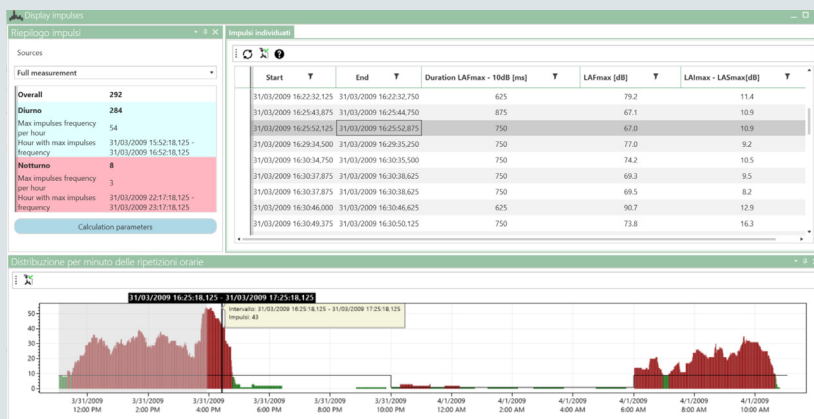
Display impulses

Riepilogo impulsi

Sources

Full measurement

| Overall | 292 |
|---|---|
| Diurno | 284 |
| Max impulses frequency per hour | 54 |
| Hour with max impulses frequency | 31/03/2009 15:52:18,125 - 31/03/2009 16:52:18,125 |
| Notturno | 8 |
| Max impulses frequency per hour | 3 |
| Hour with max impulses frequency | 31/03/2009 22:17:18,125 - 31/03/2009 23:17:18,125 |

Calculation parameters

Impulsi individuati

| Start | End | Duration LAFmax - 10dB [ms] | LAFmax [dB] | LAImax - LASmax[dB] |
|---|---|---|---|---|
| 31/03/2009 16:22:32,125 | 31/03/2009 16:22:32,750 | 625 | 79.2 | 11.4 |
| 31/03/2009 16:25:43,875 | 31/03/2009 16:25:44,750 | 875 | 67.1 | 10.9 |
| 31/03/2009 16:25:52,125 | 31/03/2009 16:25:52,875 | 750 | 67.0 | 10.9 |
| 31/03/2009 16:29:34,500 | 31/03/2009 16:29:35,250 | 750 | 77.0 | 9.2 |
| 31/03/2009 16:30:34,750 | 31/03/2009 16:30:35,500 | 750 | 74.2 | 10.5 |
| 31/03/2009 16:30:37,875 | 31/03/2009 16:30:38,625 | 750 | 69.3 | 9.5 |
| 31/03/2009 16:30:37,875 | 31/03/2009 16:30:38,625 | 750 | 69.5 | 8.2 |
| 31/03/2009 16:30:46,000 | 31/03/2009 16:30:46,625 | 625 | 90.7 | 12.9 |
| 31/03/2009 16:30:49,375 | 31/03/2009 16:30:50,125 | 750 | 73.8 | 16.3 |

Distribuzione per minuto delle ripetizioni orarie

31/03/2009 16:25:18,125 - 31/03/2009 17:25:18,125

Intervallo: 31/03/2009 16:25:18,125 - 31/03/2009 17:25:18,125
Impulsi: 43

50
40
30
20
10
0

3/31/2009 12:00 PM
3/31/2009 2:00 PM
3/31/2009 4:00 PM
3/31/2009 6:00 PM
3/31/2009 8:00 PM
3/31/2009 10:00 PM
4/1/2009 12:00 AM
4/1/2009 2:00 AM
4/1/2009 4:00 AM
4/1/2009 6:00 AM
4/1/2009 8:00 AM
4/1/2009 10:00 AM